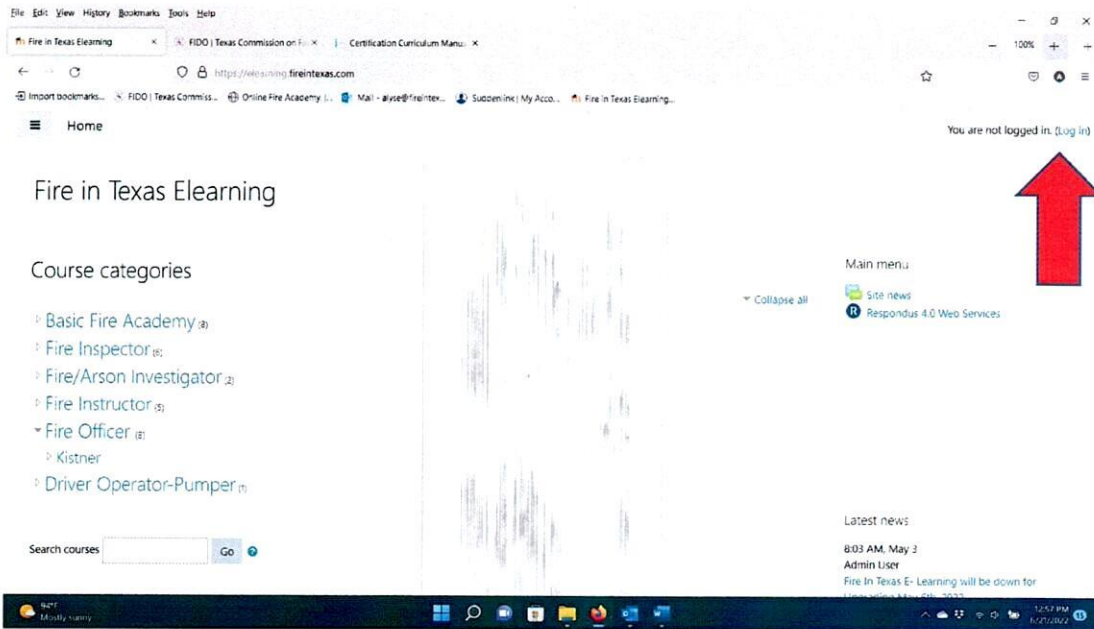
File Edit View History Bookmarks Tools Help

Fire in Texas Elearning × FIDO | Texas Commission on F... × Certification Curriculum Manu... ×

100%

https://elearning.fireintexas.com

Import bookmarks... FIDO | Texas Commiss... Online Fire Academy |... Mail - alyse@fireintex... Suddenlink | My Acco... Fire In Texas Elearning...

Home

You are not logged in. (Log in)

Fire in Texas Elearning

Course categories

Collapse all

Basic Fire Academy (8)
Fire Inspector (6)
Fire/Arson Investigator (2)
Fire Instructor (5)
Fire Officer (8)
Kistner
Driver Operator-Pumper (1)

Search courses Go

Main menu

Site news
Respondus 4.0 Web Services

Latest news

8:03 AM, May 3
Admin User
Fire In Texas E- Learning will be down for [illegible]

94°F
Mostly sunny

12:57 PM
6/27/2022